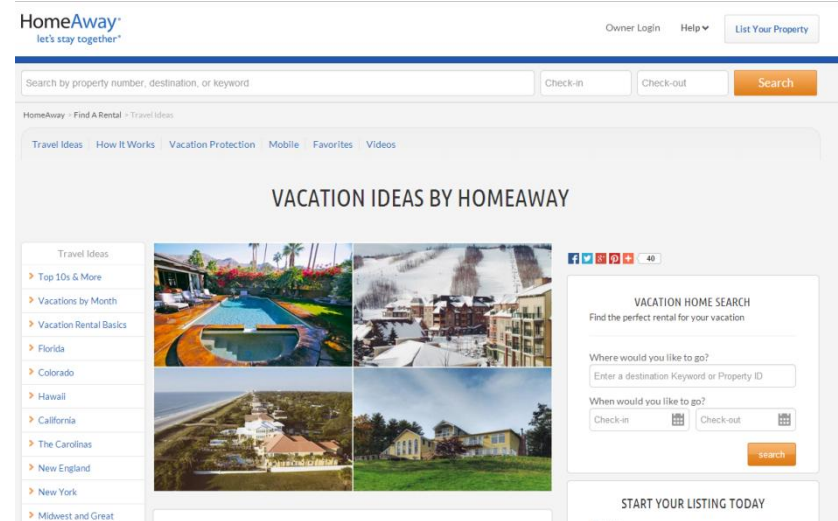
HomeAway®
let's stay together®

Owner Login Help List Your Property

Search by property number, destination, or keyword
Check-in
Check-out
Search

HomeAway > Find A Rental > Travel Ideas

Travel Ideas | How It Works | Vacation Protection | Mobile | Favorites | Videos

VACATION IDEAS BY HOMEAWAY

Travel Ideas
> Top 10s & More
> Vacations by Month
> Vacation Rental Basics
> Florida
> Colorado
> Hawaii
> California
> The Carolinas
> New England
> New York
> Midwest and Great

40

VACATION HOME SEARCH
Find the perfect rental for your vacation

Where would you like to go?
Enter a destination Keyword or Property ID
When would you like to go?
Check-in
Check-out
search

START YOUR LISTING TODAY